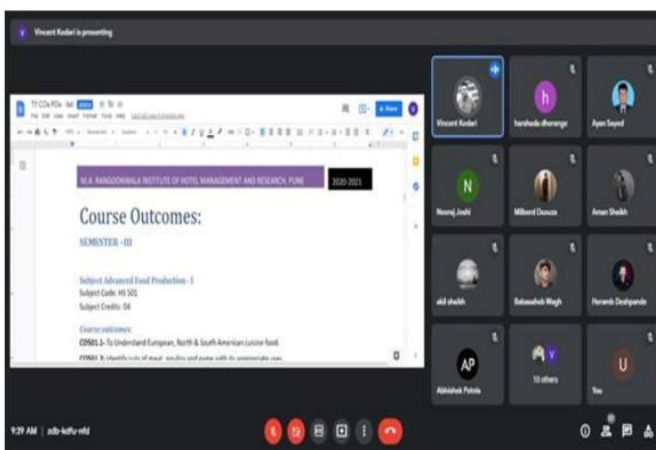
Vincent Kadari is presenting

TY COs POs - Set
File Edit View Insert Format Tools Help
Share

M.A. RANGOONWALA INSTITUTE OF HOTEL MANAGEMENT AND RESEARCH, PUNE 2020-2021

Course Outcomes:

SEMESTER - III

Subject Advanced Food Production - I
Subject Code: HS 501
Subject Credits: 04

Course outcomes
CO501.1- To Understand European, North & South American cuisine food.
CO501.2- Identify cuts of meat, poultry and game with its appropriate uses.

Vincent Kadari
harshada dherange
Ayan Sayed
Neeraj Joshi
Milbord Dsouza
Aman Shaikh
akil shaikh
Babasaheb Wagh
Heramb Deshpande
Abhishek Patnia
10 others
You

9:39 AM | zdb-kdfu-mfd